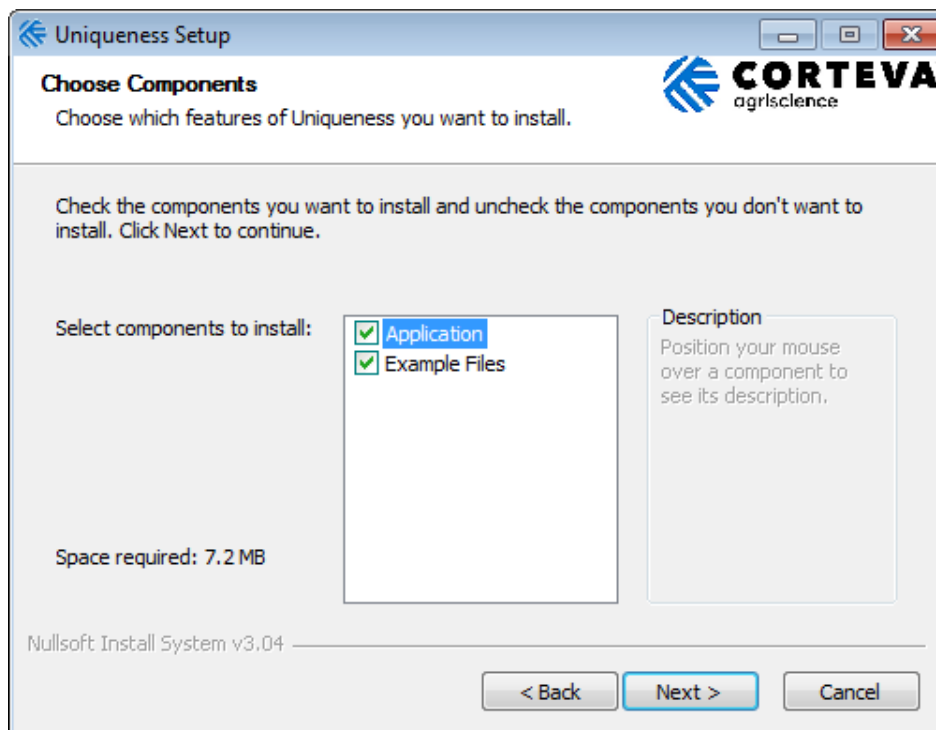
Uniqueness Setup

Choose Components

Choose which features of Uniqueness you want to install.

CORTEVA agriscience

Check the components you want to install and uncheck the components you don't want to install. Click Next to continue.

Select components to install:

Application
Example Files

Description

Position your mouse over a component to see its description.

Space required: 7.2 MB

Nullsoft Install System v3.04

< Back

Next >

Cancel